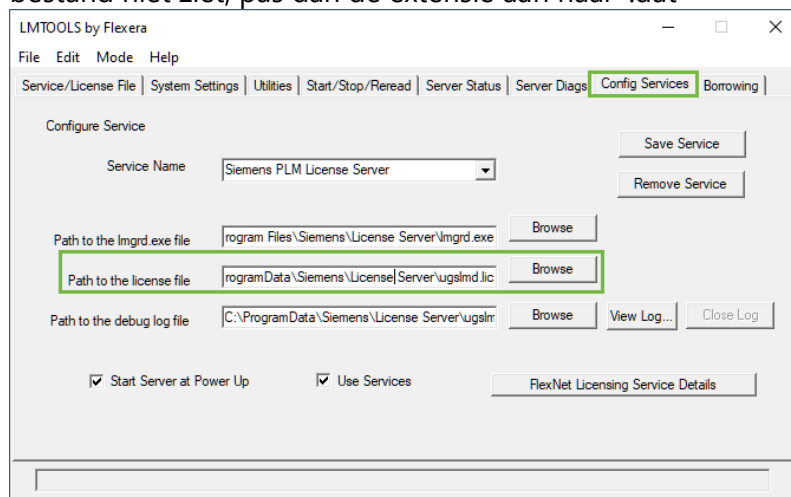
LMTOOLS by Flexera

File Edit Mode Help

Service/License File | System Settings | Utilities | Start/Stop/Reread | Server Status | Server Diags | Config Services | Borrowing

Configure Service

Service Name Siemens PLM License Server

Save Service

Remove Service

Path to the lmgrd.exe file rogram Files\Siemens\License Server\lmgrd.exe Browse

Path to the license file rogramData\Siemens\License Server\ugslmd.lic Browse

Path to the debug log file C:\ProgramData\Siemens\License Server\ugslm Browse View Log... Close Log

Start Server at Power Up

Use Services

FlexNet Licensing Service Details